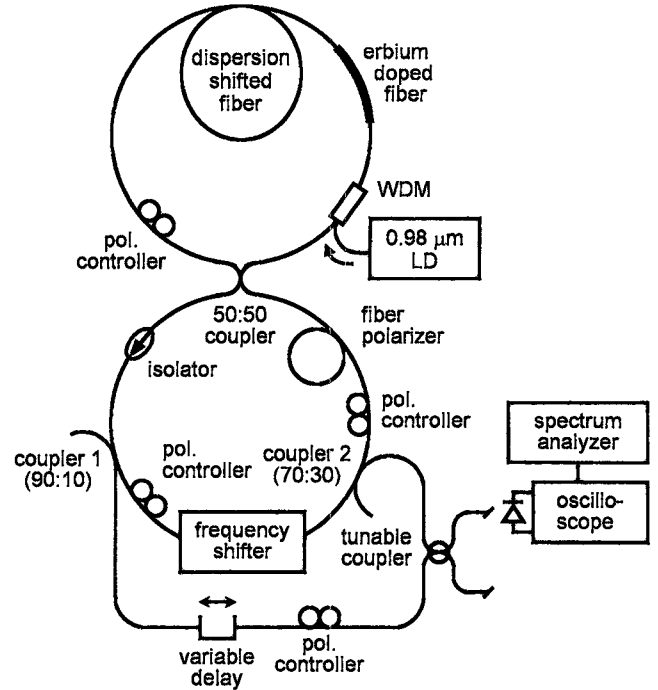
dispersion shifted fiber

erbium doped fiber

WDM

pol. controller

0.98 μm LD

50:50 coupler

fiber polarizer

isolator

pol. controller

spectrum analyzer

coupler 1 (90:10)

pol. controller

coupler 2 (70:30)

oscilloscope

frequency shifter

tunable coupler

variable delay

pol. controller